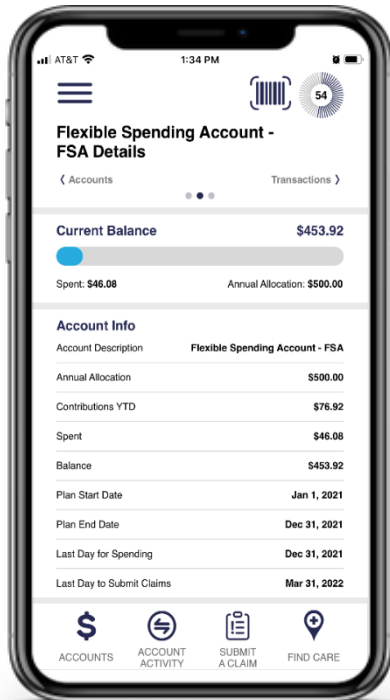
AT&T 1:34 PM

54

Flexible Spending Account - FSA Details

❮ Accounts

Transactions ❯

Current Balance $453.92

Spent: $46.08 Annual Allocation: $500.00

Account Info

| Account Description | Flexible Spending Account - FSA |
|---|---|
| Annual Allocation | $500.00 |
| Contributions YTD | $76.92 |
| Spent | $46.08 |
| Balance | $453.92 |
| Plan Start Date | Jan 1, 2021 |
| Plan End Date | Dec 31, 2021 |
| Last Day for Spending | Dec 31, 2021 |
| Last Day to Submit Claims | Mar 31, 2022 |

$ ACCOUNTS

ACCOUNT ACTIVITY

SUBMIT A CLAIM

FIND CARE